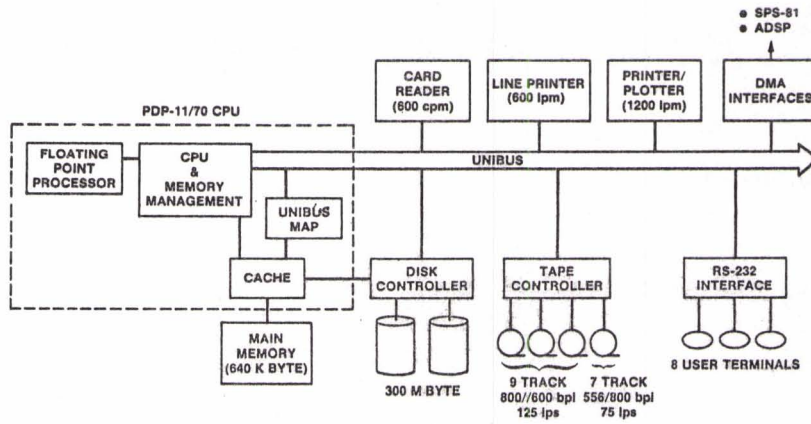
• SPS-81
• ADSP

CARD READER (600 cpm)

LINE PRINTER (600 lpm)

PRINTER/ PLOTTER (1200 lpm)

DMA INTERFACES

PDP-11/70 CPU

FLOATING POINT PROCESSOR

CPU & MEMORY MANAGEMENT

UNIBUS

UNIBUS MAP

CACHE

DISK CONTROLLER

TAPE CONTROLLER

RS-232 INTERFACE

MAIN MEMORY (640 K BYTE)

300 M BYTE

9 TRACK 800//600 bpi 125 ips

7 TRACK 556/800 bpi 75 ips

8 USER TERMINALS